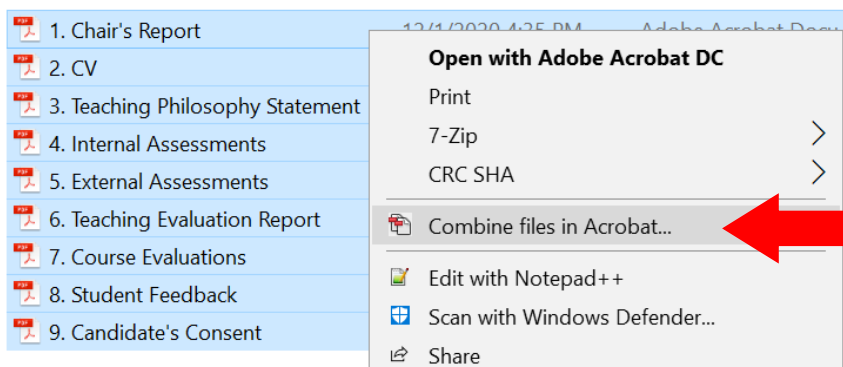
1. Chair's Report
2. CV
3. Teaching Philosophy Statement
4. Internal Assessments
5. External Assessments
6. Teaching Evaluation Report
7. Course Evaluations
8. Student Feedback
9. Candidate's Consent

12/1/2020 4:35 PM Adobe Acrobat Docu

Open with Adobe Acrobat DC
Print
7-Zip
CRC SHA
Combine files in Acrobat...
Edit with Notepad++
Scan with Windows Defender...
Share